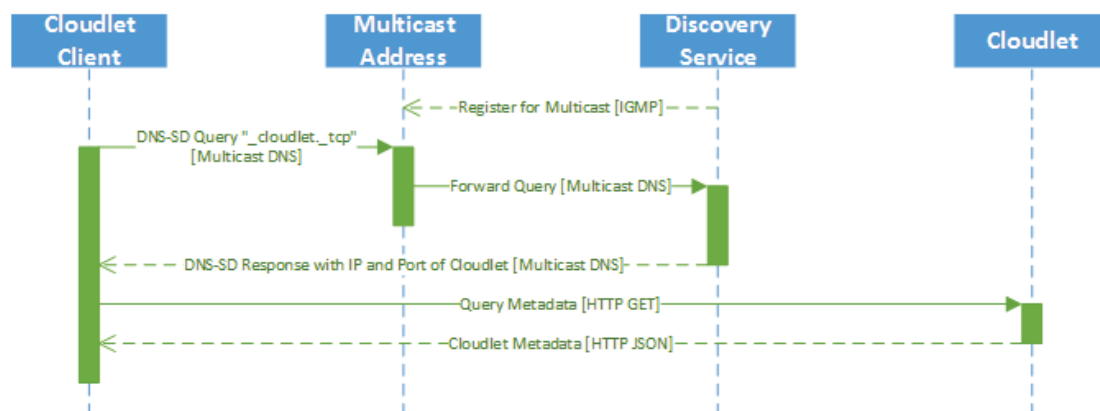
Cloudlet Client

Multicast Address

Discovery Service

Cloudlet

Register for Multicast [IGMP]

DNS-SD Query "_cloudlet._tcp" [Multicast DNS]

Forward Query [Multicast DNS]

DNS-SD Response with IP and Port of Cloudlet [Multicast DNS]

Query Metadata [HTTP GET]

Cloudlet Metadata [HTTP JSON]